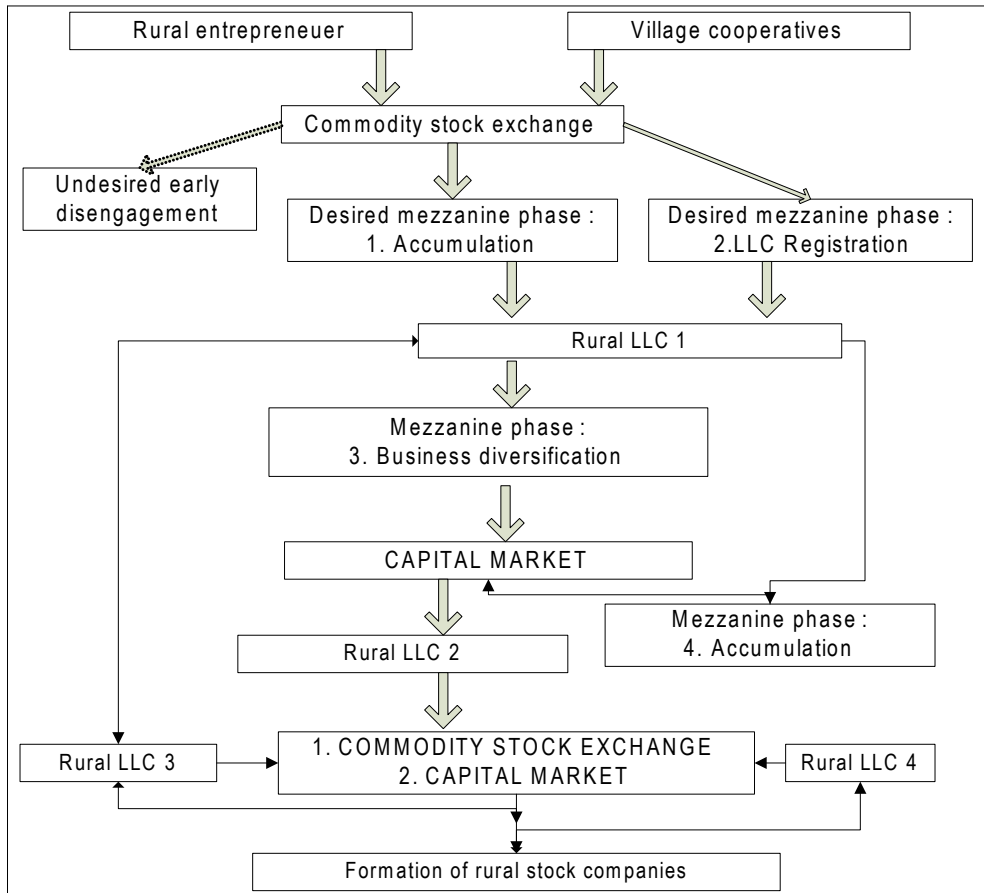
Rural entrepreneuer

Village cooperatives

Commodity stock exchange

Undesired early disengagement

Desired mezzanine phase : 1. Accumulation

Desired mezzanine phase : 2.LLC Registration

Rural LLC 1

Mezzanine phase : 3. Business diversification

CAPITAL MARKET

Mezzanine phase : 4. Accumulation

Rural LLC 2

Rural LLC 3

1. COMMODITY STOCK EXCHANGE
2. CAPITAL MARKET

Rural LLC 4

Formation of rural stock companies